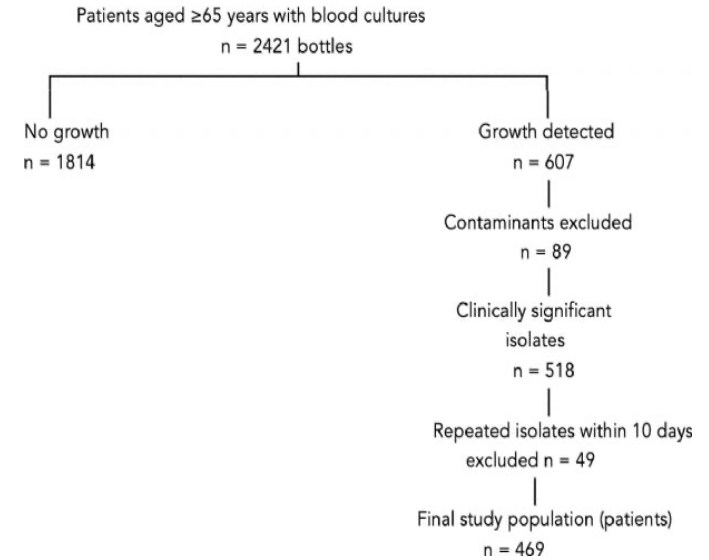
Patients aged ≥65 years with blood cultures
n = 2421 bottles

No growth
n = 1814

Growth detected
n = 607

Contaminants excluded
n = 89

Clinically significant isolates
n = 518

Repeated isolates within 10 days excluded n = 49

Final study population (patients)
n = 469